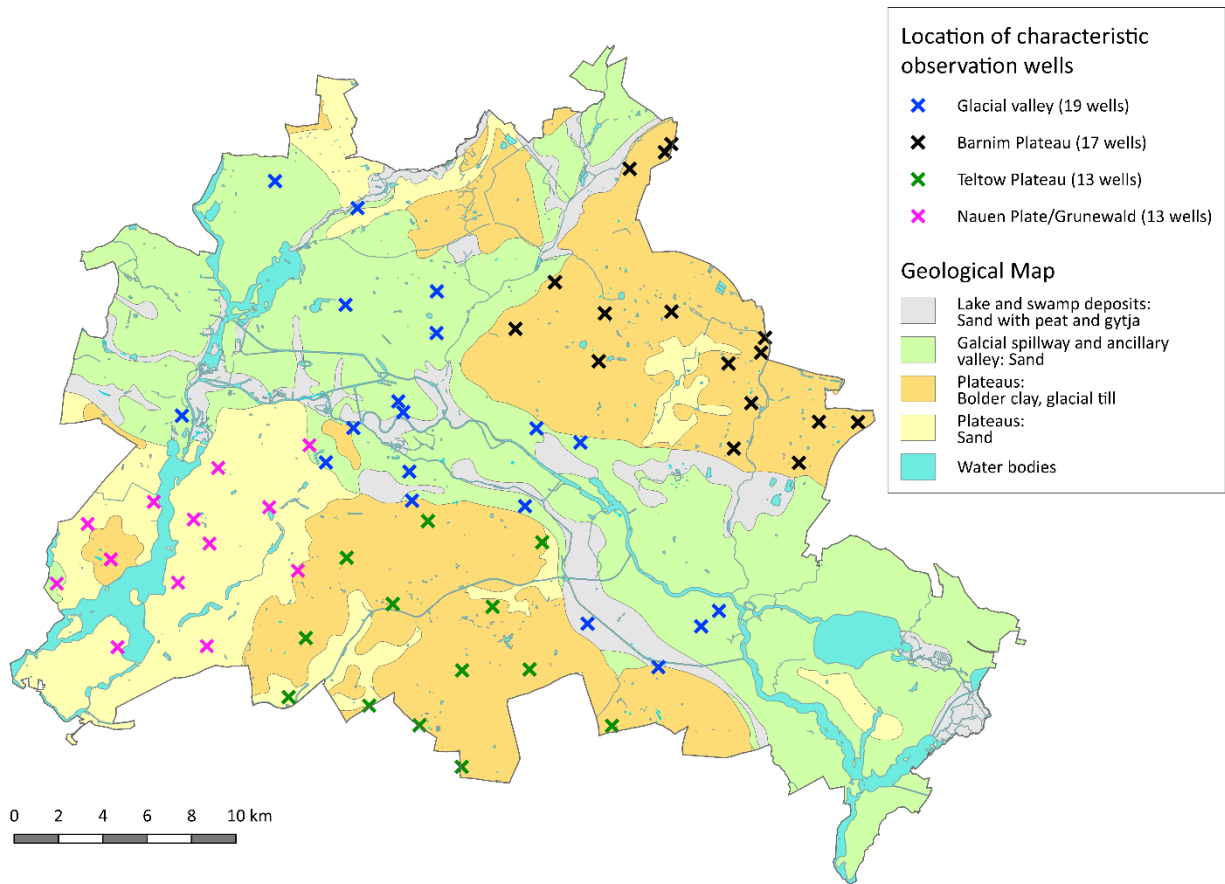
Location of characteristic observation wells

Glacial valley (19 wells)

Barnim Plateau (17 wells)

Teltow Plateau (13 wells)

Nauen Plate/Grunewald (13 wells)

Geological Map

Lake and swamp deposits: Sand with peat and gytja

Galcial spillway and ancillary valley: Sand

Plateaus: Bolder clay, glacial till

Plateaus: Sand

Water bodies

0 2 4 6 8 10 km